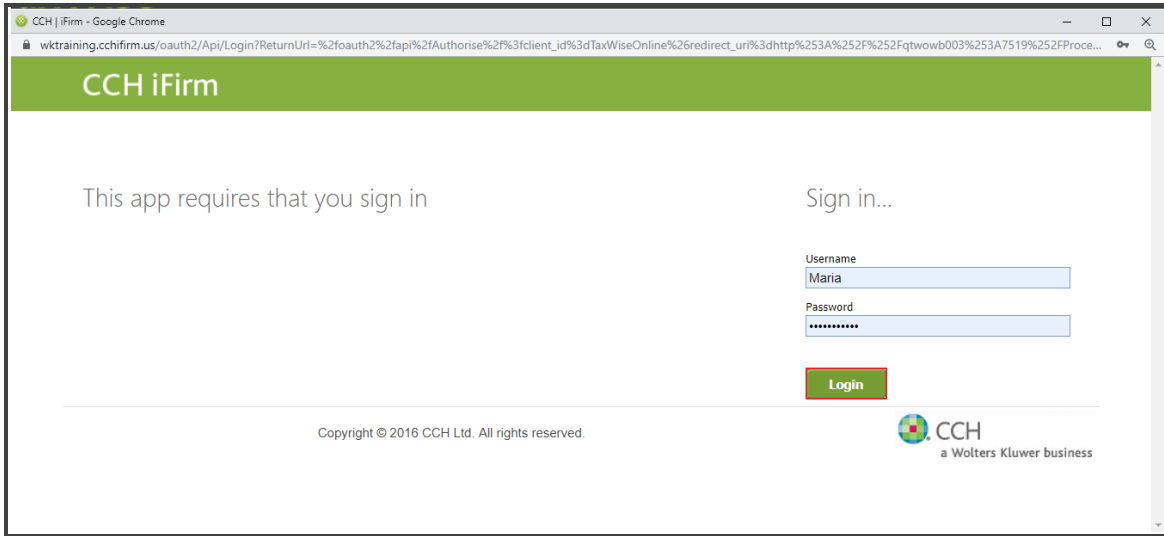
CCH | iFirm - Google Chrome

wktraining.cchifirm.us/oauth2/Api/Login?ReturnUrl=%2foauth2%2fapi%2fAuthorise%2f%3fclient_id%3dTaxWiseOnline%26redirect_uri%3dhttp%253A%252F%252Fqtwowb003%253A7519%252FProce...

CCH iFirm

This app requires that you sign in

Sign in...

Username

Maria

Password

•••••••••••

Login

Copyright © 2016 CCH Ltd. All rights reserved.

CCH
a Wolters Kluwer business